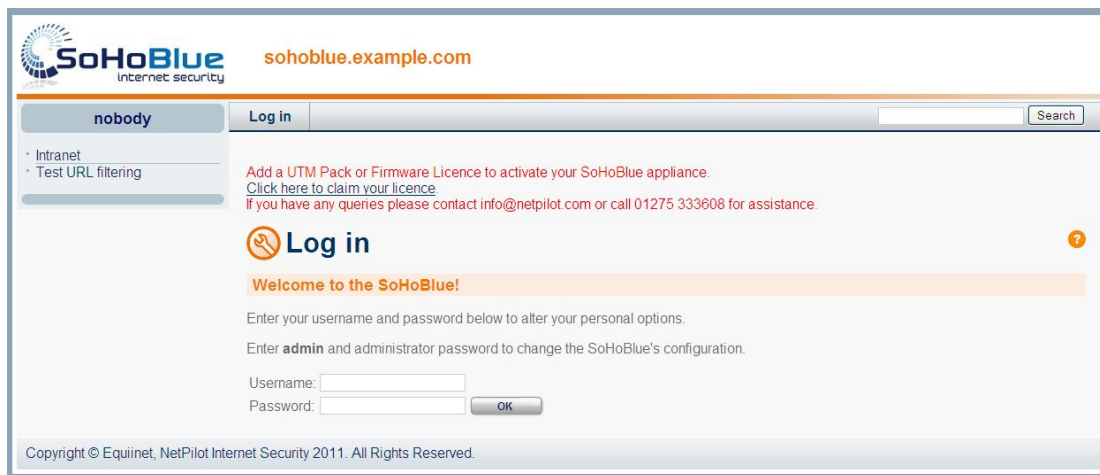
SoHoBlue internet security

sohoblue.example.com

nobody

Log in

Search

· Intranet
· Test URL filtering

Add a UTM Pack or Firmware Licence to activate your SoHoBlue appliance.
Click here to claim your licence.
If you have any queries please contact info@netpilot.com or call 01275 333608 for assistance.

Log in

?

Welcome to the SoHoBlue!

Enter your username and password below to alter your personal options.

Enter **admin** and administrator password to change the SoHoBlue's configuration.

Username:
Password: OK

Copyright © Equiinet, NetPilot Internet Security 2011. All Rights Reserved.